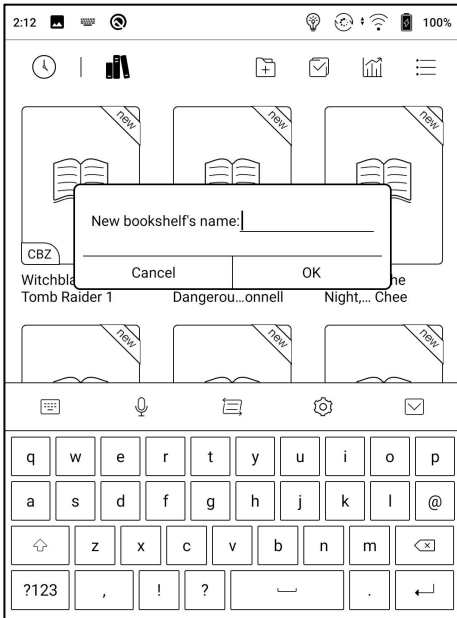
2:12 100%

new new new

New bookshelf's name:

CBZ

Cancel OK

Witchbla Tomb Raider 1

Dangerou…onnell

he Night,… Chee

new new new

q w e r t y u i o p

a s d f g h j k l @

z x c v b n m

?123 , ! ? .